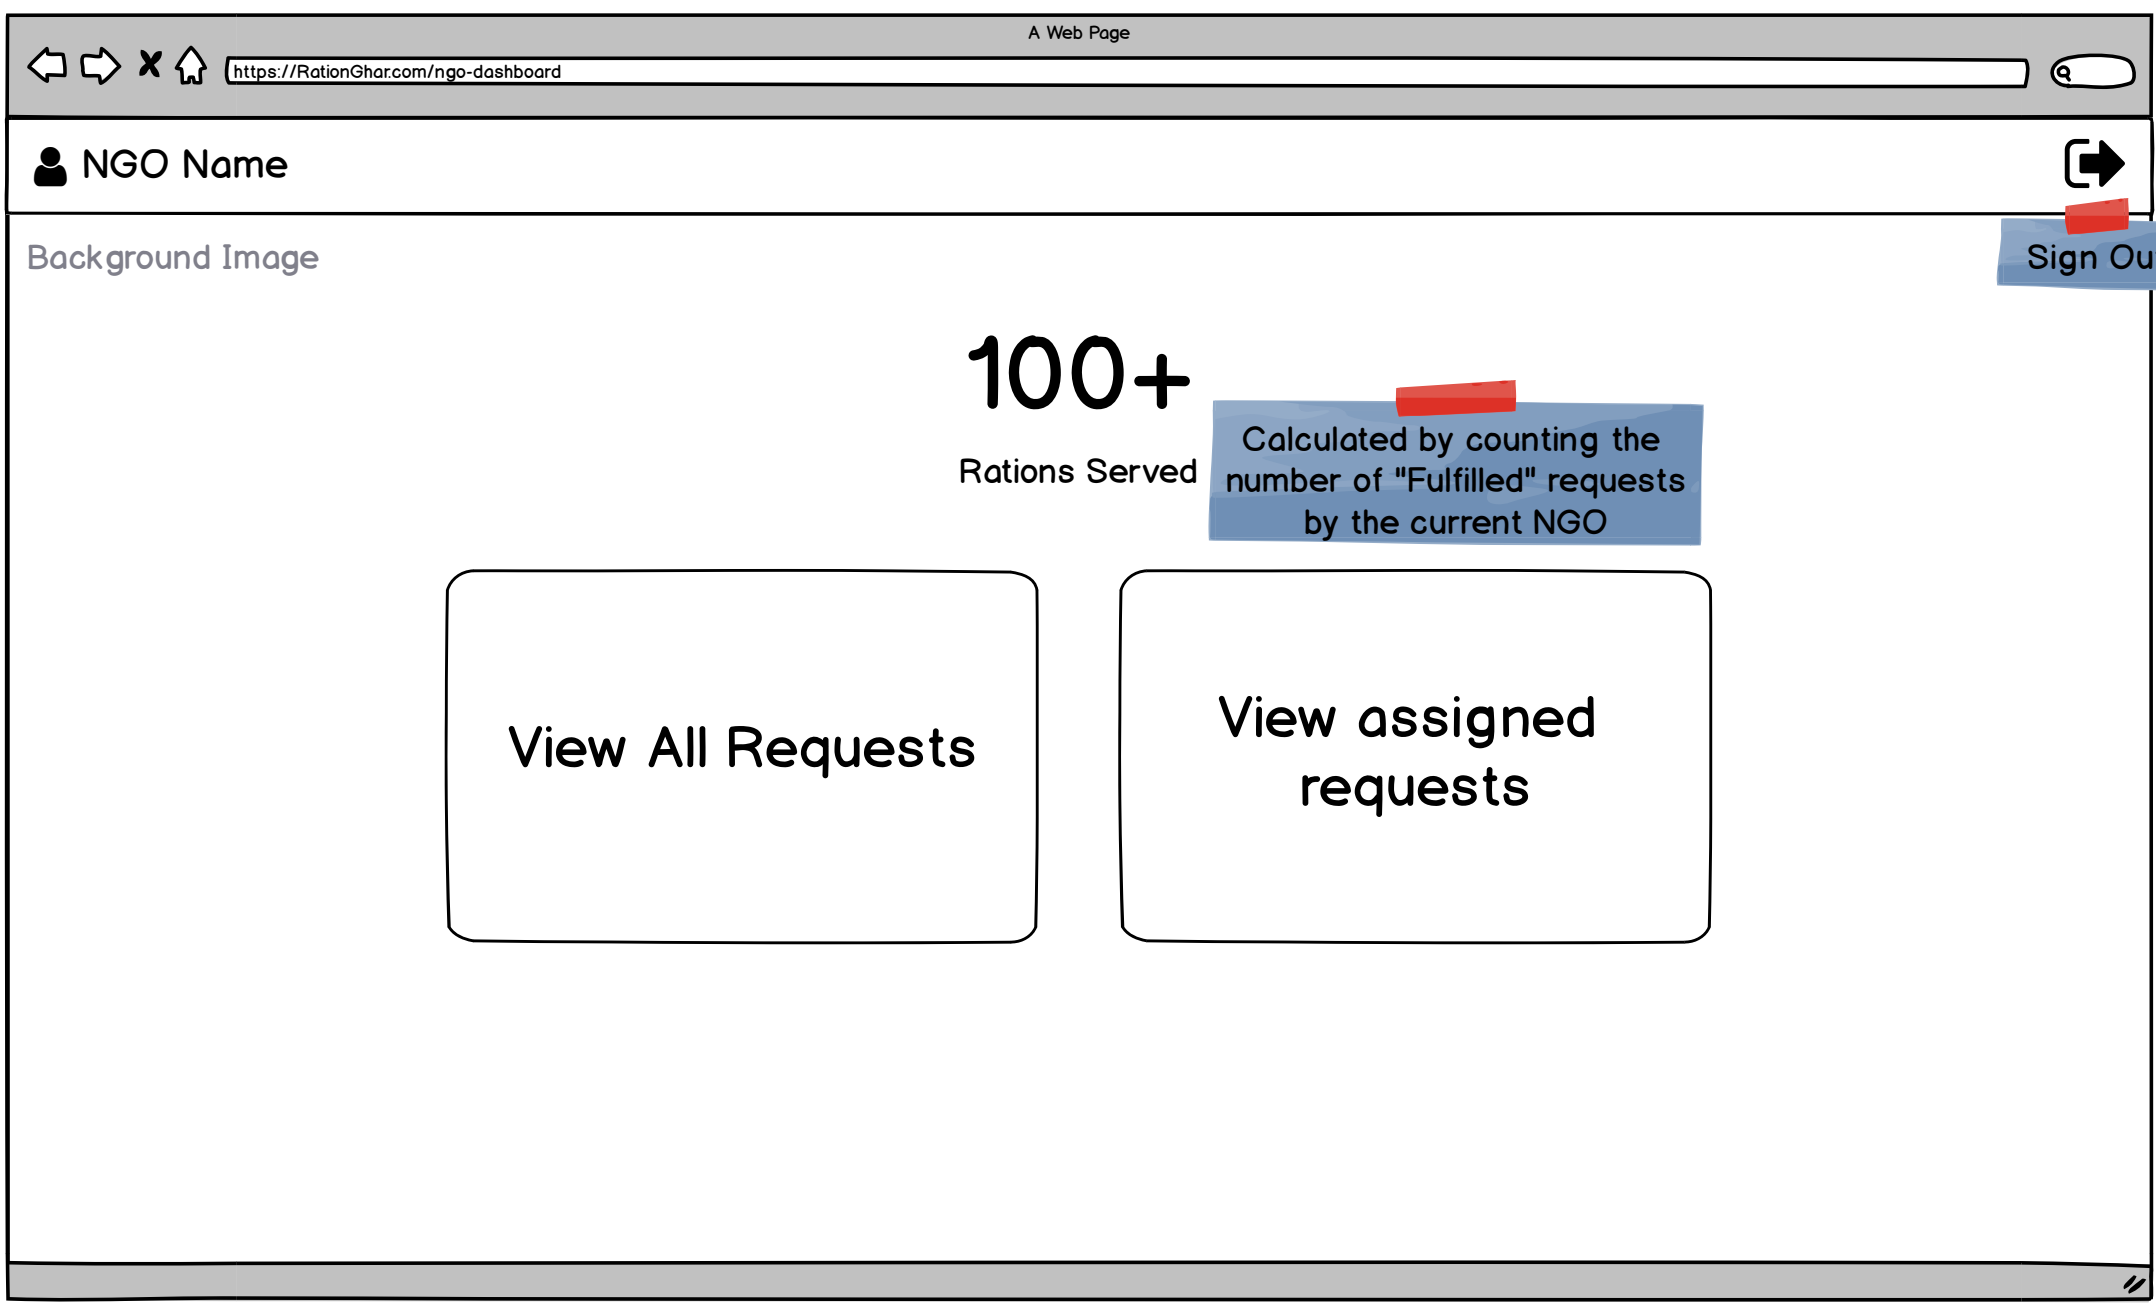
A Web Page

https://RationGhar.com/ngo-dashboard

NGO Name

Background Image

Sign Ou

100+

Rations Served

Calculated by counting the number of "Fulfilled" requests by the current NGO

View All Requests

View assigned requests